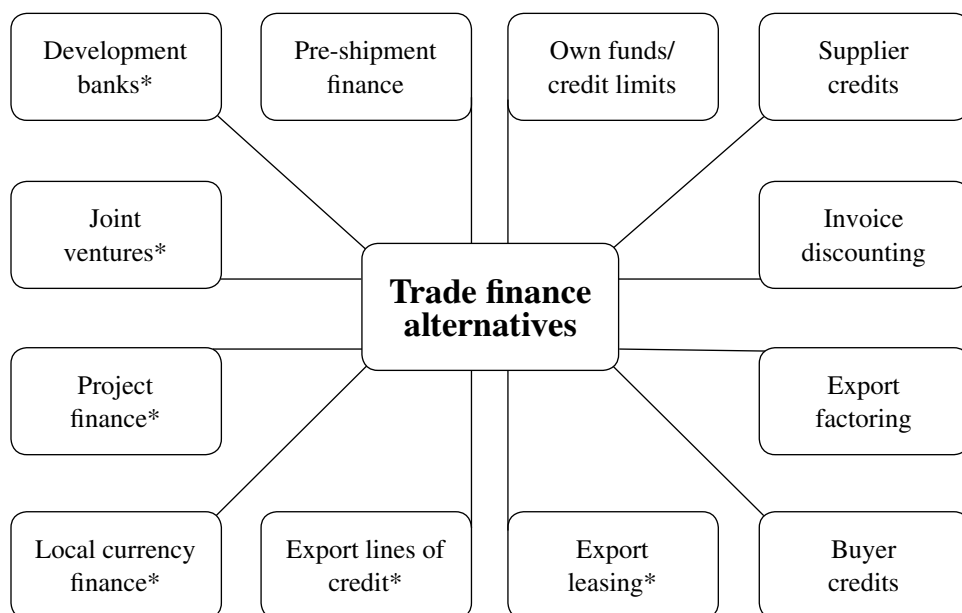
Development banks*

Pre-shipment finance

Own funds/ credit limits

Supplier credits

Joint ventures*

Trade finance alternatives

Invoice discounting

Project finance*

Export factoring

Local currency finance*

Export lines of credit*

Export leasing*

Buyer credits